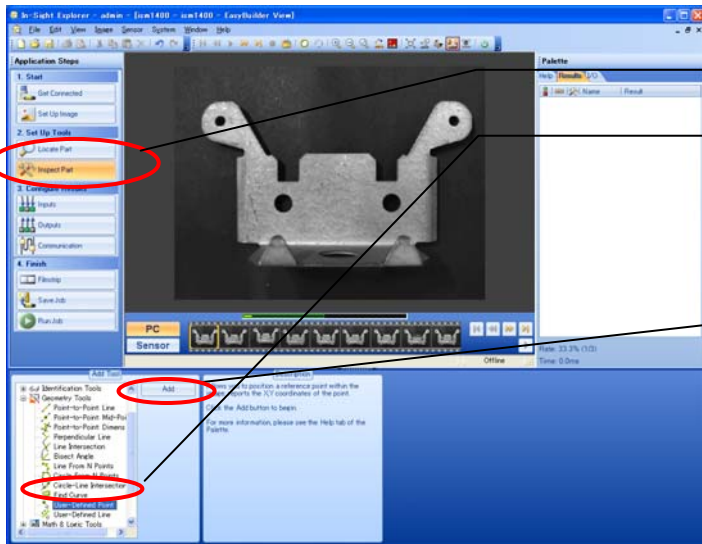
In-Sight Explorer - admin - [icm1400 - icm1400 - EasyBuilder View]

File Edit View Image Sensor System Window Help

Application Steps

1. Start

Get Connected

Set Up Image

2. Set Up Tools

Locate Part

Inspect Part

3. Configure Results

Inputs

Outputs

Communication

4. Finish

Filmstrip

Save Job

Run Job

PC

Sensor

Offline

Palette

Help Results I/O

Name Result

Rate: 33.3% (1/3)

Time: 0.0ms

Add Tool

Identification Tools

Geometry Tools

Point-to-Point Line

Point-to-Point Mid-Poi

Point-to-Point Dimens

Perpendicular Line

Line Intersection

Bisect Angle

Line From N Points

Circle From N Points

Circle-Line Intersection

Find Curve

User-Defined Point

User-Defined Line

Math & Logic Tools

Add

Description

Allows you to position a reference point within the image; reports the X,Y coordinates of the point.

Click the Add button to begin.

For more information, please see the Help tab of the Palette.